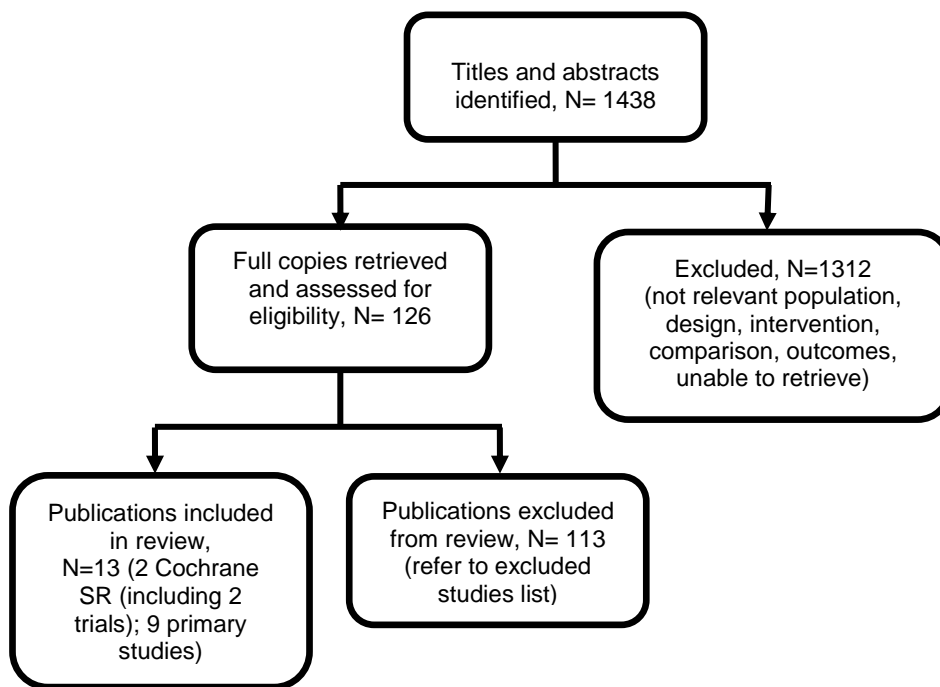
Titles and abstracts identified, N= 1438

Full copies retrieved and assessed for eligibility, N= 126

Excluded, N=1312 (not relevant population, design, intervention, comparison, outcomes, unable to retrieve)

Publications included in review, N=13 (2 Cochrane SR (including 2 trials); 9 primary studies)

Publications excluded from review, N= 113 (refer to excluded studies list)